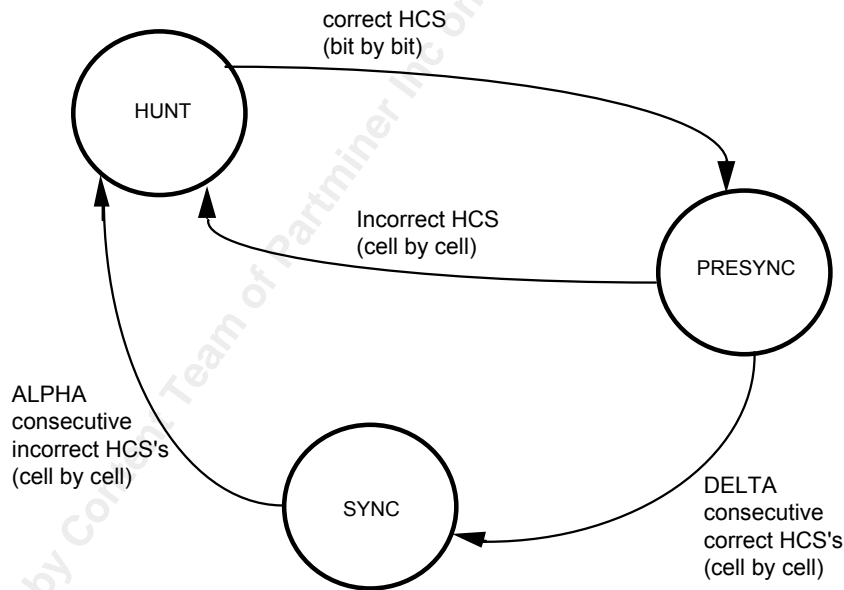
correct HCS
(bit by bit)

HUNT

Incorrect HCS
(cell by cell)

PRESYNC

ALPHA
consecutive
incorrect HCS's
(cell by cell)

SYNC

DELTA
consecutive
correct HCS's
(cell by cell)

by Content Team of Partminer Inc on